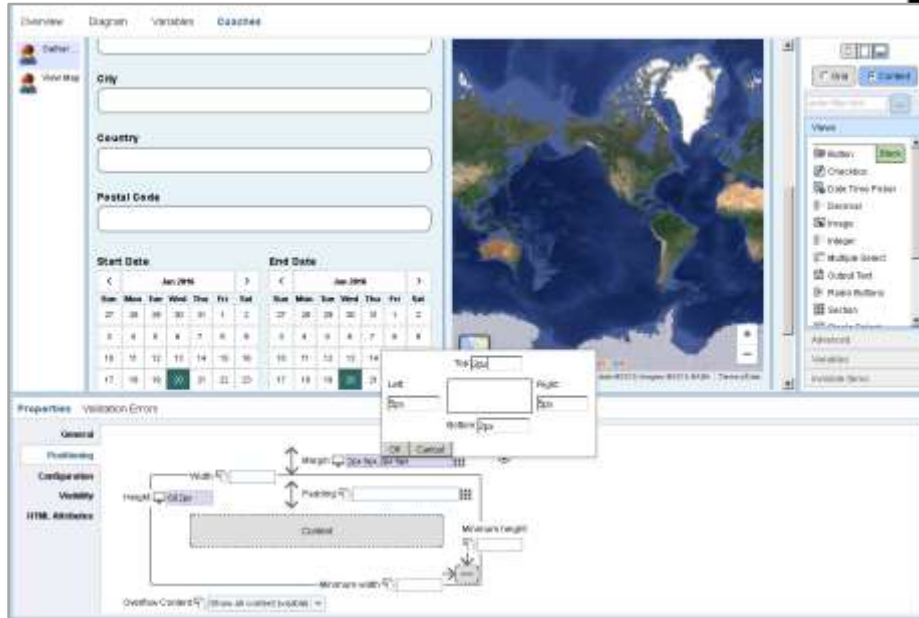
Overview Diagram Variables Coaches

Gather...

View Map

City

Country

Postal Code

Start Date

| Sun | Mon | Tue | Wed | Thu | Fri | Sat |
|---|---|---|---|---|---|---|
| 27 | 28 | 29 | 30 | 31 | 1 | 2 |
| 3 | 4 | 5 | 6 | 7 | 8 | 9 |
| 10 | 11 | 12 | 13 | 14 | 15 | 16 |
| 17 | 18 | 19 | 20 | 21 | 22 | 23 |

End Date

| Sun | Mon | Tue | Wed | Thu | Fri | Sat |
|---|---|---|---|---|---|---|
| 27 | 28 | 29 | 30 | 31 | 1 | 2 |
| 3 | 4 | 5 | 6 | 7 | 8 | 9 |
| 10 | 11 | 12 | 13 | 14 | | |
| 17 | 18 | 19 | 20 | 21 | | |

Jan 2016

Jan 2016

Grid Content

Views

Button Stack

Checkbox

Date Time Picker

Decimal

Image

Integer

Multiple Select

Output Text

Radio Buttons

Section

Advanced

Variables

Terms of Use

Top 0px

Left 0px

Right 0px

Bottom 0px

OK Cancel

Properties Validation Errors

General

Positioning

Configuration

Visibility

HTML Attributes

Width

Margin 0px 0px 0px

Height 60.0px

Padding

Content

Minimum height

Minimum width

Overflow Content Show all content (visible)